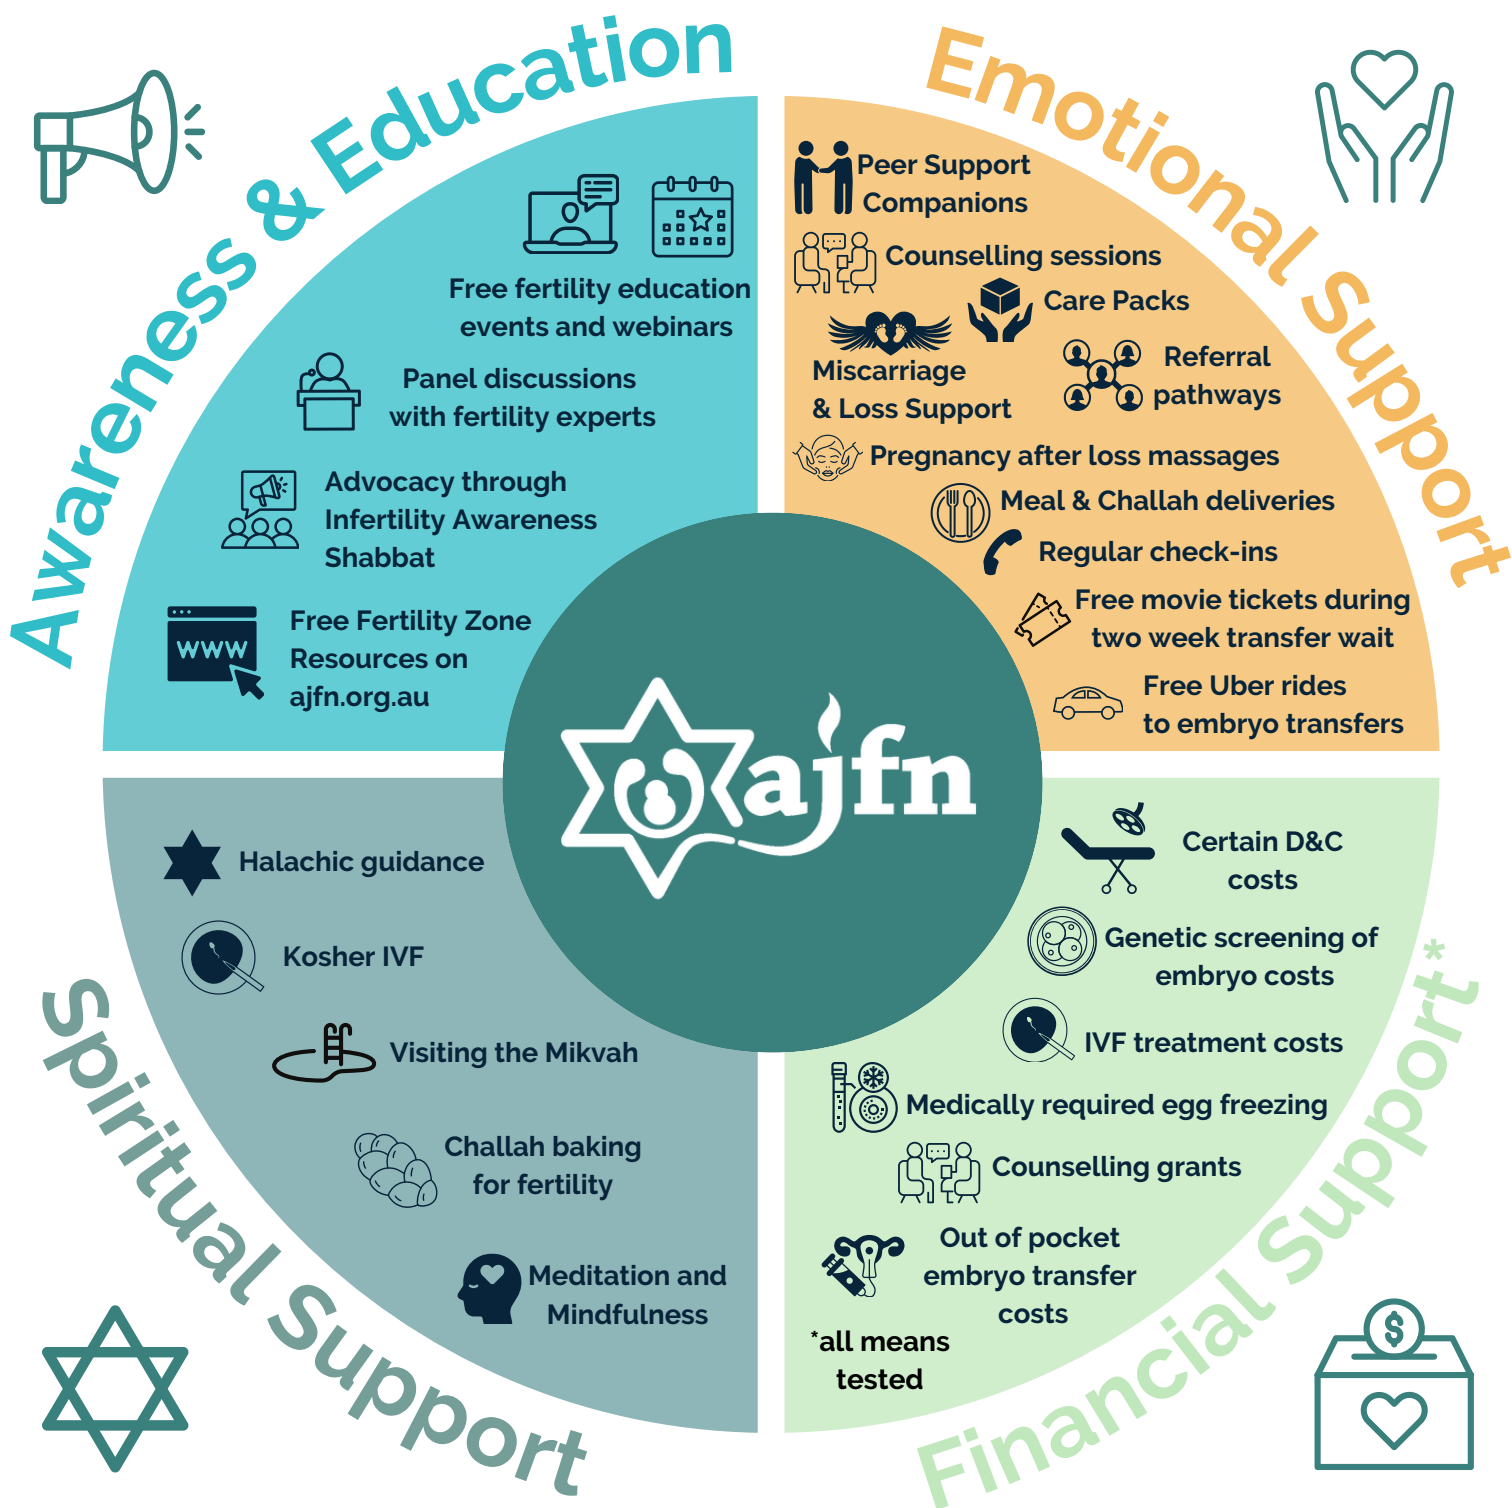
Awareness & Education

Free fertility education events and webinars

Panel discussions with fertility experts

Advocacy through Infertility Awareness Shabbat

WWW

Free Fertility Zone Resources on ajfn.org.au

Emotional Support

Peer Support Companions

Counselling sessions

Care Packs

Miscarriage & Loss Support

Referral pathways

Pregnancy after loss massages

Meal & Challah deliveries

Regular check-ins

Free movie tickets during two week transfer wait

Free Uber rides to embryo transfers

ajfn

Spiritual Support

Halachic guidance

Kosher IVF

Visiting the Mikvah

Challah baking for fertility

Meditation and Mindfulness

Financial Support*

Certain D&C costs

Genetic screening of embryo costs

IVF treatment costs

Medically required egg freezing

Counselling grants

Out of pocket embryo transfer costs

*all means tested